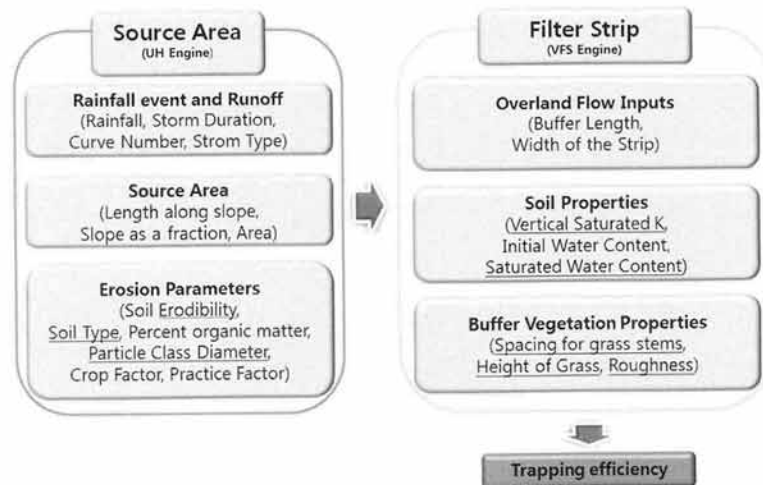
Source Area
(UH Engine)

Rainfall event and Runoff
(Rainfall, Storm Duration, Curve Number, Strom Type)

Source Area
(Length along slope, Slope as a fraction, Area)

Erosion Parameters
(Soil Erodibility, Soil Type, Percent organic matter, Particle Class Diameter, Crop Factor, Practice Factor)

Filter Strip
(VFS Engine)

Overland Flow Inputs
(Buffer Length, Width of the Strip)

Soil Properties
(Vertical Saturated K, Initial Water Content, Saturated Water Content)

Buffer Vegetation Properties
(Spacing for grass stems, Height of Grass, Roughness)

Trapping efficiency